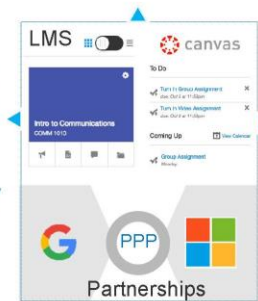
LMS

canvas

To Do

Turn in Group Assignment
Due Oct 4 at 11:59pm

Turn in Video Assignment
Due Oct 4 at 11:59pm

Coming Up

View Calendar

Group Assignment
Monday

Intro to Communications
COMM 1010

PPP

Partnerships